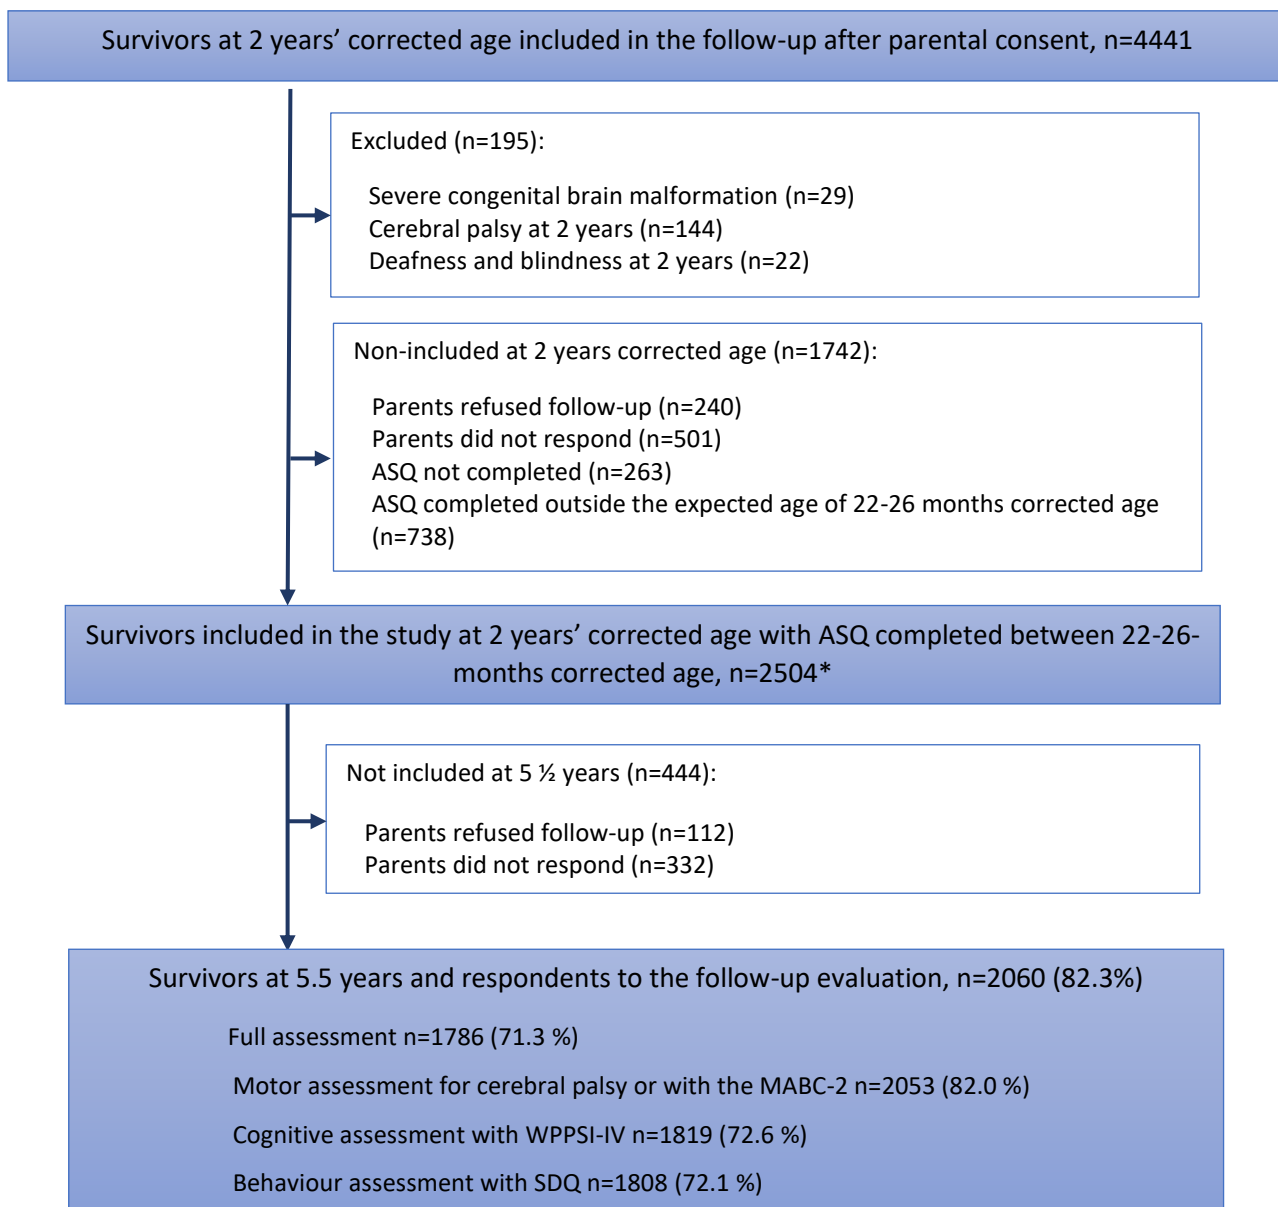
Survivors at 2 years' corrected age included in the follow-up after parental consent, n=4441

Excluded (n=195):

Severe congenital brain malformation (n=29)
Cerebral palsy at 2 years (n=144)
Deafness and blindness at 2 years (n=22)

Non-included at 2 years corrected age (n=1742):

Parents refused follow-up (n=240)
Parents did not respond (n=501)
ASQ not completed (n=263)
ASQ completed outside the expected age of 22-26 months corrected age (n=738)

Survivors included in the study at 2 years' corrected age with ASQ completed between 22-26-months corrected age, n=2504*

Not included at 5 ½ years (n=444):

Parents refused follow-up (n=112)
Parents did not respond (n=332)

Survivors at 5.5 years and respondents to the follow-up evaluation, n=2060 (82.3%)

Full assessment n=1786 (71.3 %)

Motor assessment for cerebral palsy or with the MABC-2 n=2053 (82.0 %)

Cognitive assessment with WPPSI-IV n=1819 (72.6 %)

Behaviour assessment with SDQ n=1808 (72.1 %)